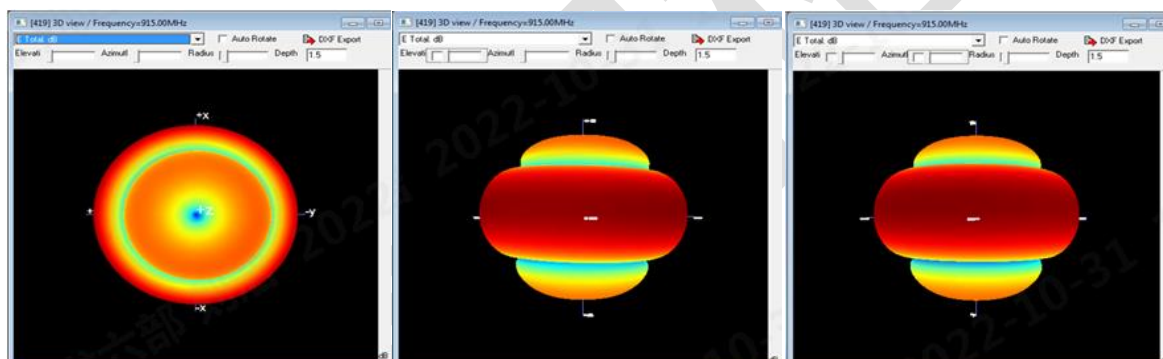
[419] 3D view / Frequency=915.00MHz
E Total. dB
Auto Rotate
DXF Export
Elevati
Azimutl
Radius
Depth 1.5
+x
+y
+z
-x

[419] 3D view / Frequency=915.00MHz
E Total. dB
Auto Rotate
DXF Export
Elevati
Azimutl
Radius
Depth 1.5

[419] 3D view / Frequency=915.00MHz
E Total. dB
Auto Rotate
DXF Export
Elevati
Azimutl
Radius
Depth 1.5

2022-10
2022-10-31
2022-10-31
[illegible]部 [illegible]